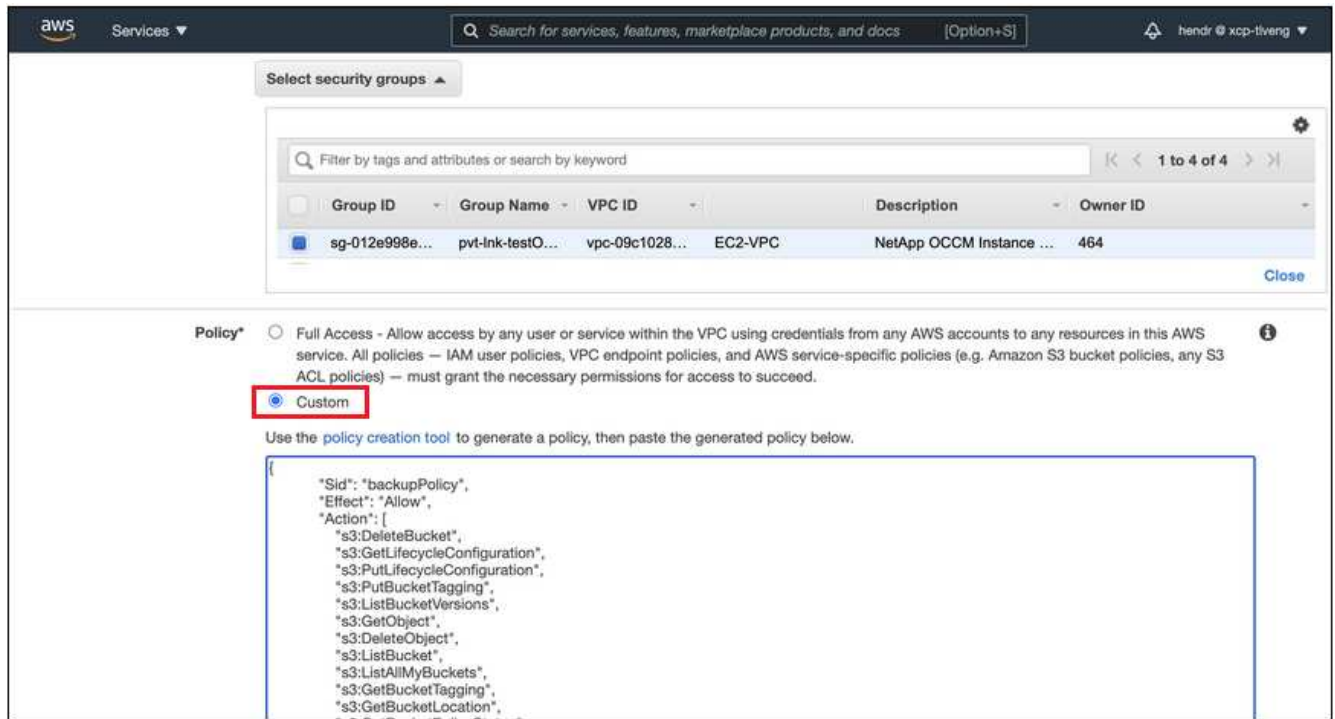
aws Services ▼

Search for services, features, marketplace products, and docs [Option+S]

hendr @ xcp-tiveng ▼

Select security groups ▲

Filter by tags and attributes or search by keyword

1 to 4 of 4

| Group ID | Group Name | VPC ID | | Description | Owner ID |
|---|---|---|---|---|---|
| sg-012e998e... | pvt-lnk-testO... | vpc-09c1028... | EC2-VPC | NetApp OCCM Instance ... | 464 |

Close

Policy* Full Access - Allow access by any user or service within the VPC using credentials from any AWS accounts to any resources in this AWS service. All policies — IAM user policies, VPC endpoint policies, and AWS service-specific policies (e.g. Amazon S3 bucket policies, any S3 ACL policies) — must grant the necessary permissions for access to succeed.

Custom

Use the policy creation tool to generate a policy, then paste the generated policy below.

{
"Sid": "backupPolicy",
"Effect": "Allow",
"Action": [
"s3:DeleteBucket",
"s3:GetLifecycleConfiguration",
"s3:PutLifecycleConfiguration",
"s3:PutBucketTagging",
"s3:ListBucketVersions",
"s3:GetObject",
"s3:DeleteObject",
"s3:ListBucket",
"s3:ListAllMyBuckets",
"s3:GetBucketTagging",
"s3:GetBucketLocation",
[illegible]